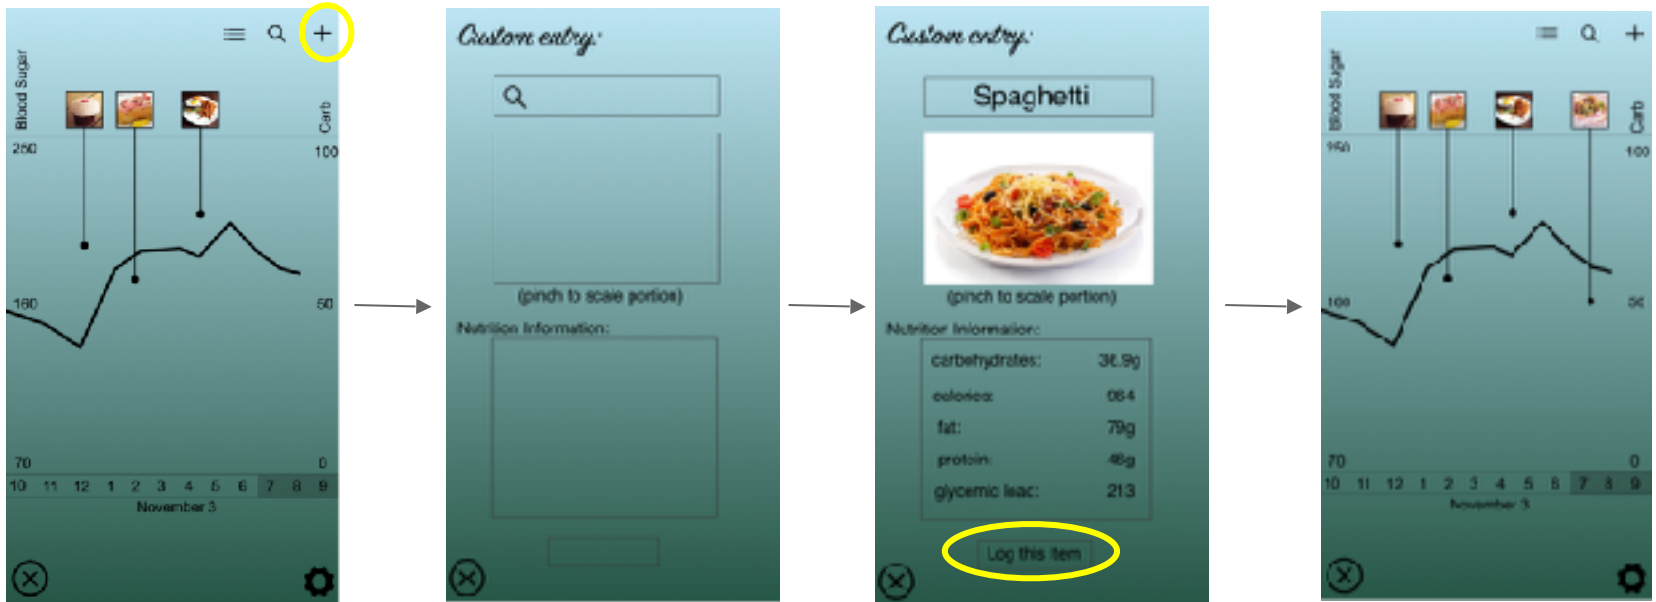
Blood Sugar

Carb

250

100

160

50

70

0

10 11 12 1 2 3 4 5 6 7 8 9

November 3

Custom entry:

(pinch to scale portion)

Nutrition Information:

Custom entry:

Spaghetti

(pinch to scale portion)

Nutrition Information:

| | |
|---|---|
| carbohydrates: | 36.9g |
| calories: | 084 |
| fat: | 79g |
| protein: | 46g |
| glycemic load: | 213 |

Log this item

Blood Sugar

Carb

150

100

100

50

70

0

10 11 12 1 2 3 4 5 6 7 8 9

November 3